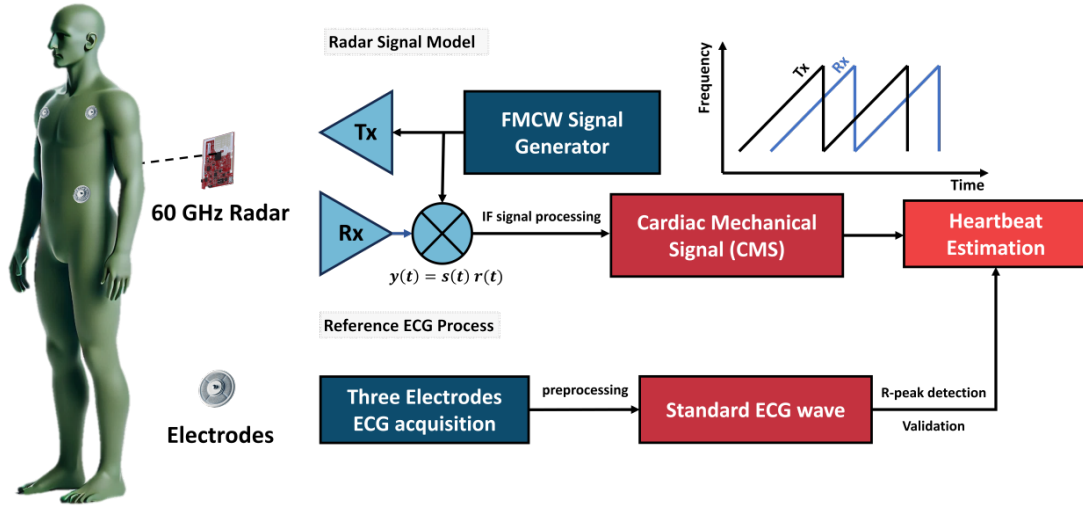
Radar Signal Model

Frequency

Tx

Rx

Time

Tx

FMCW Signal Generator

60 GHz Radar

Rx

IF signal processing

$y(t) = s(t)\,r(t)$

Cardiac Mechanical Signal (CMS)

Heartbeat Estimation

Reference ECG Process

Electrodes

Three Electrodes ECG acquisition

preprocessing

Standard ECG wave

R-peak detection

Validation